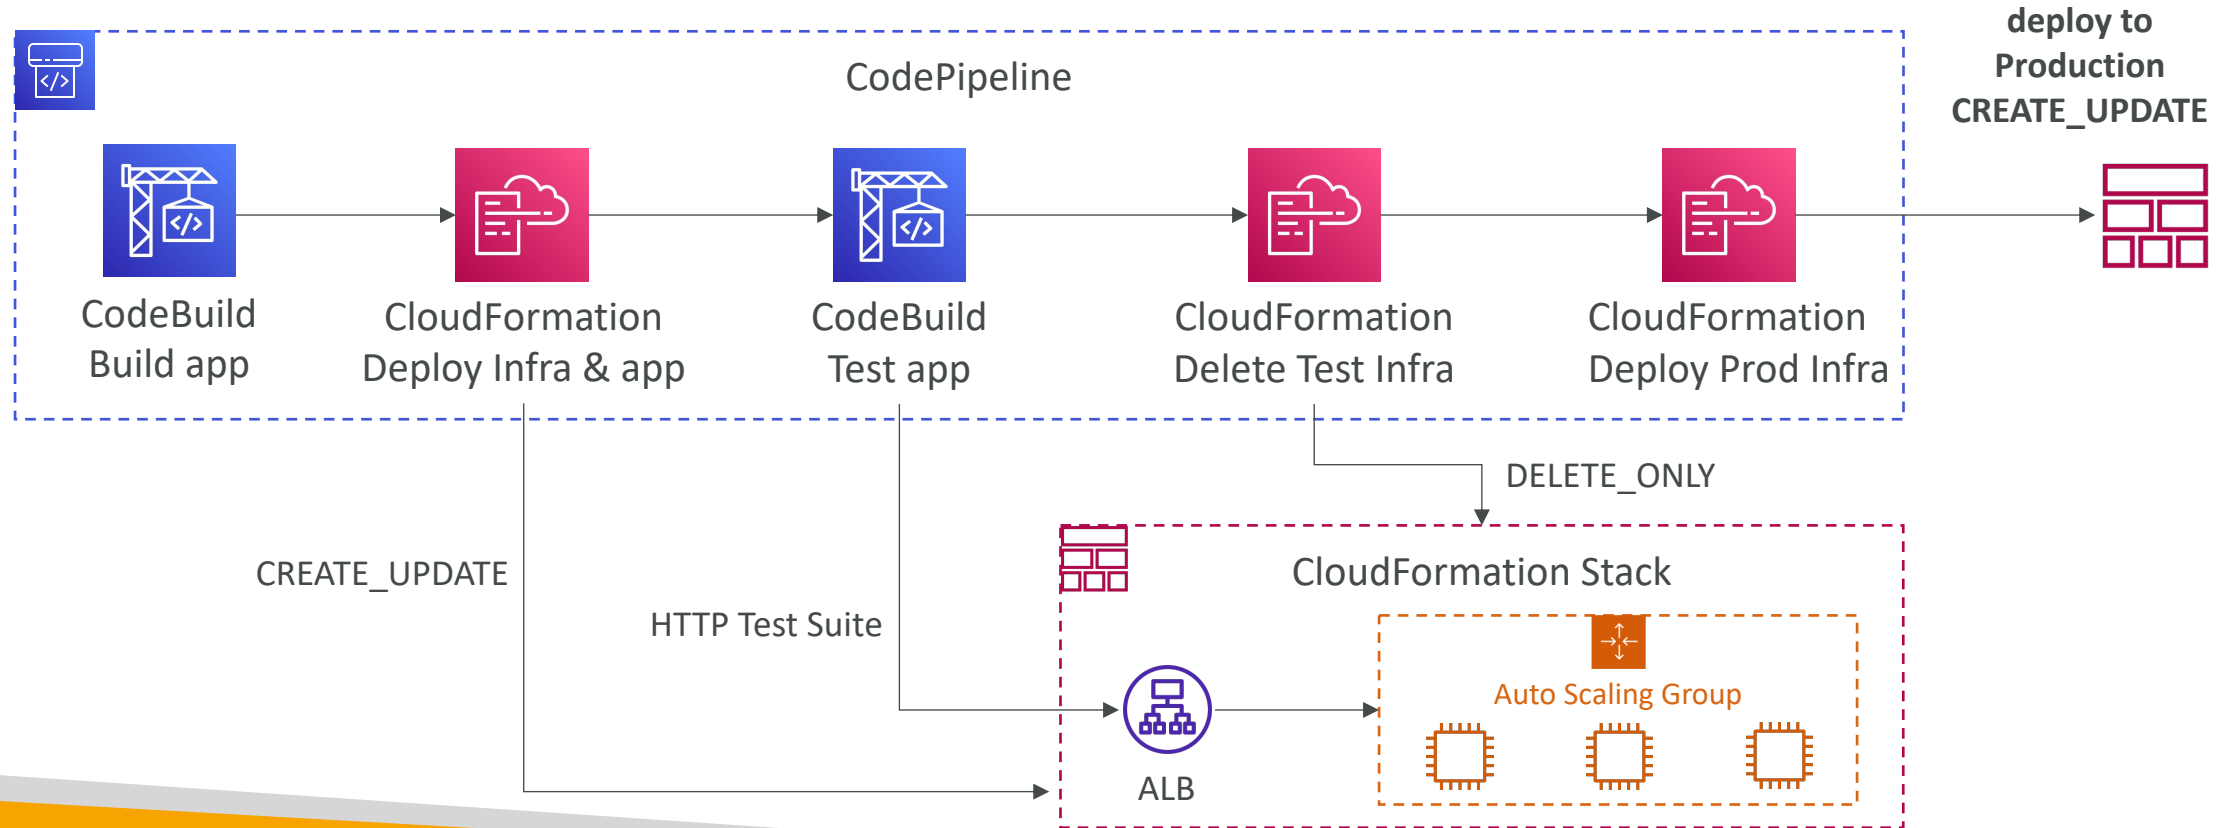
deploy to Production CREATE_UPDATE

CodePipeline

CodeBuild
Build app

CloudFormation
Deploy Infra & app

CodeBuild
Test app

CloudFormation
Delete Test Infra

CloudFormation
Deploy Prod Infra

DELETE_ONLY

CREATE_UPDATE

HTTP Test Suite

CloudFormation Stack

Auto Scaling Group

ALB